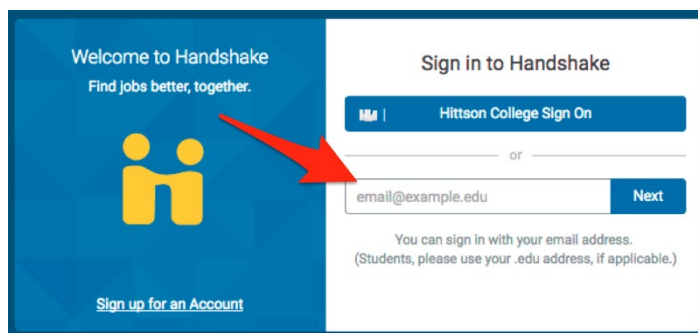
Welcome to Handshake
Find jobs better, together.

Sign up for an Account

Sign in to Handshake

Hittson College Sign On

or

email@example.edu

Next

You can sign in with your email address.
(Students, please use your .edu address, if applicable.)